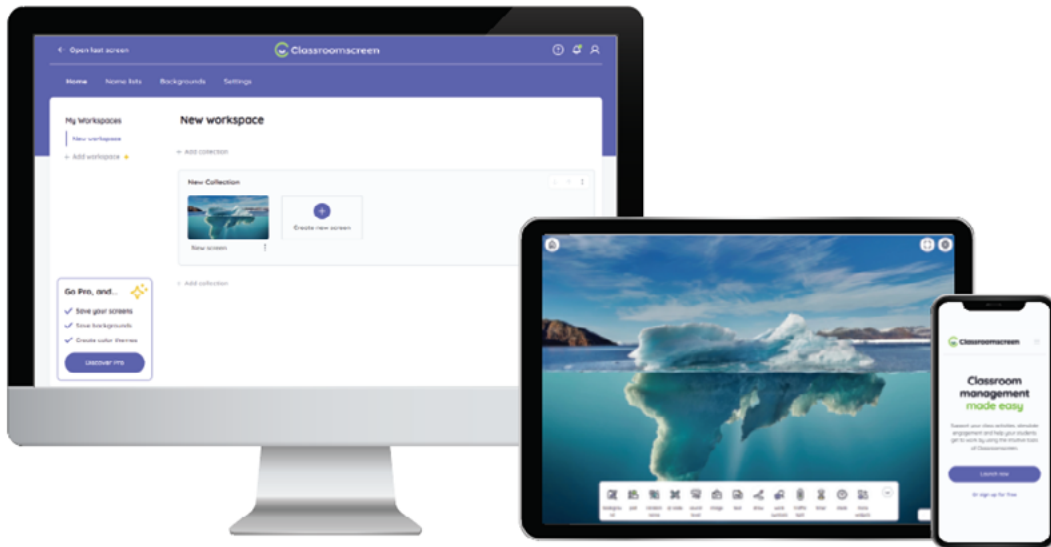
← Open last screen

Classroomscreen

Home Name lists Backgrounds Settings

My Workspaces

New workspace

+ Add workspace

New workspace

+ Add collection

New Collection

New screen

Create new screen

+ Add collection

Go Pro, and...

Save your screens

Save backgrounds

Create color themes

Discover Pro

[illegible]

Classroomscreen

Classroom management made easy

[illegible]

Launch now

Or sign up for free